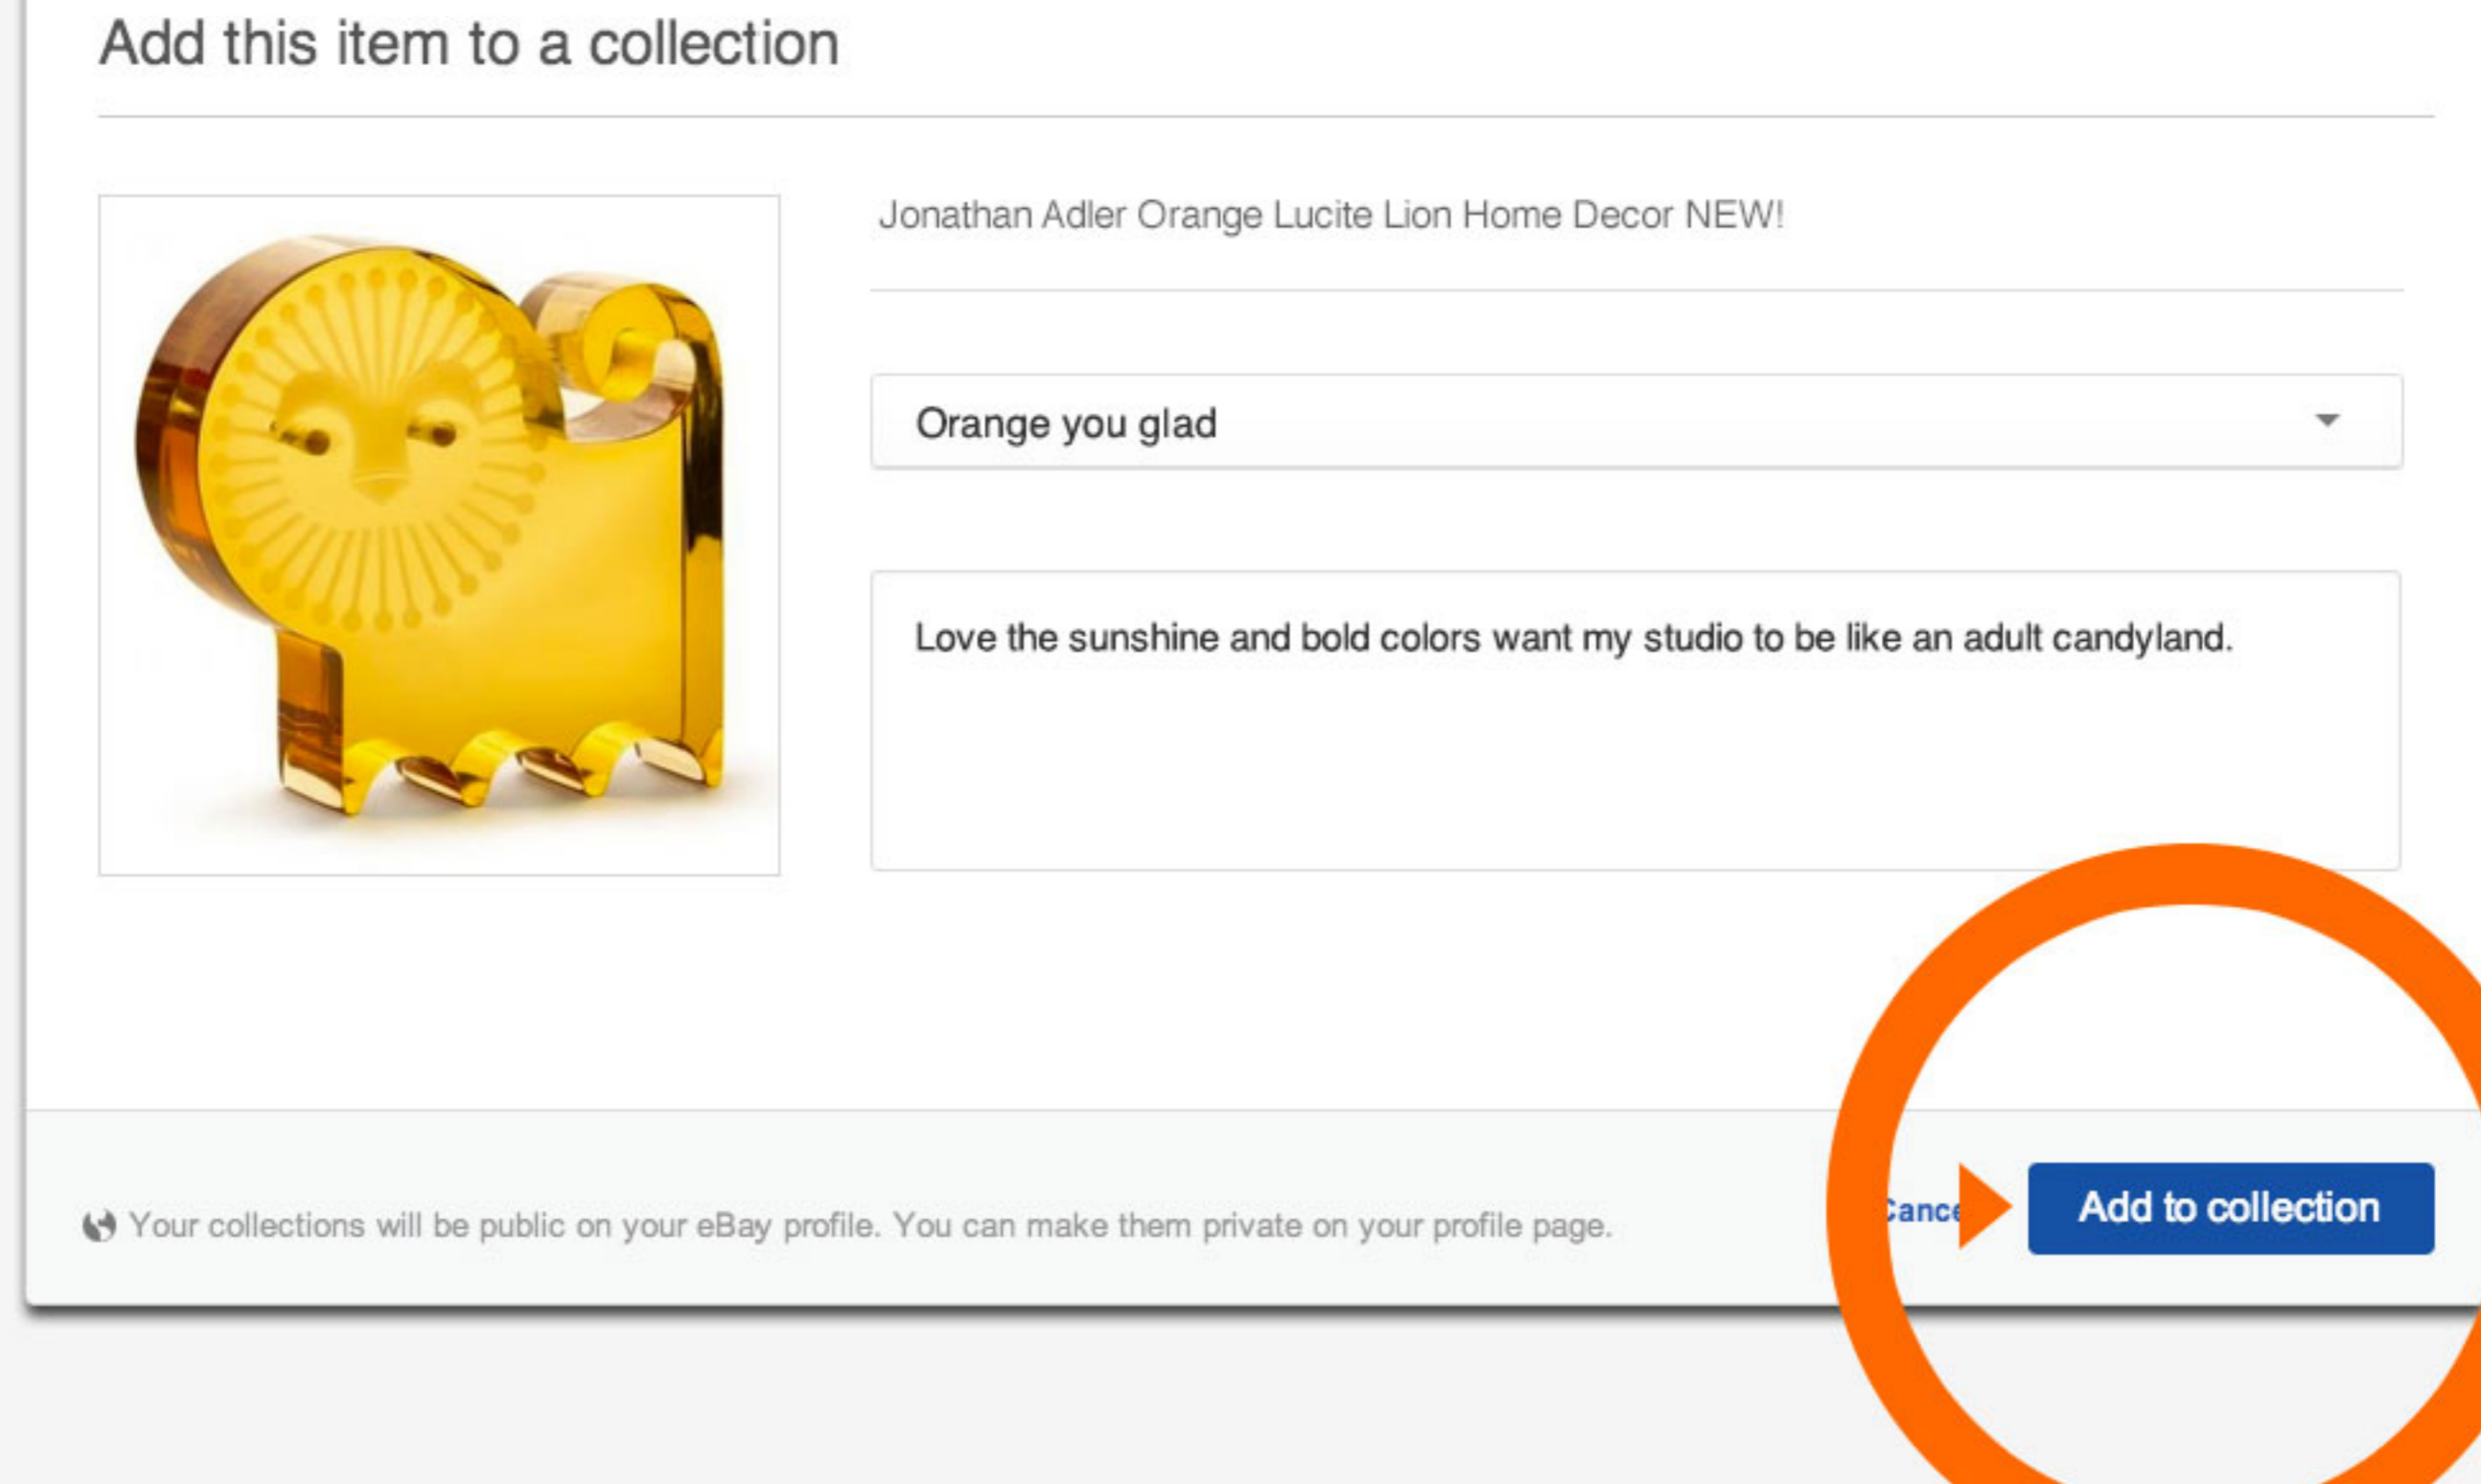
Add this item to a collection

Jonathan Adler Orange Lucite Lion Home Decor NEW!

Orange you glad

Love the sunshine and bold colors want my studio to be like an adult candyland.

Your collections will be public on your eBay profile. You can make them private on your profile page.

Cance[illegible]

Add to collection